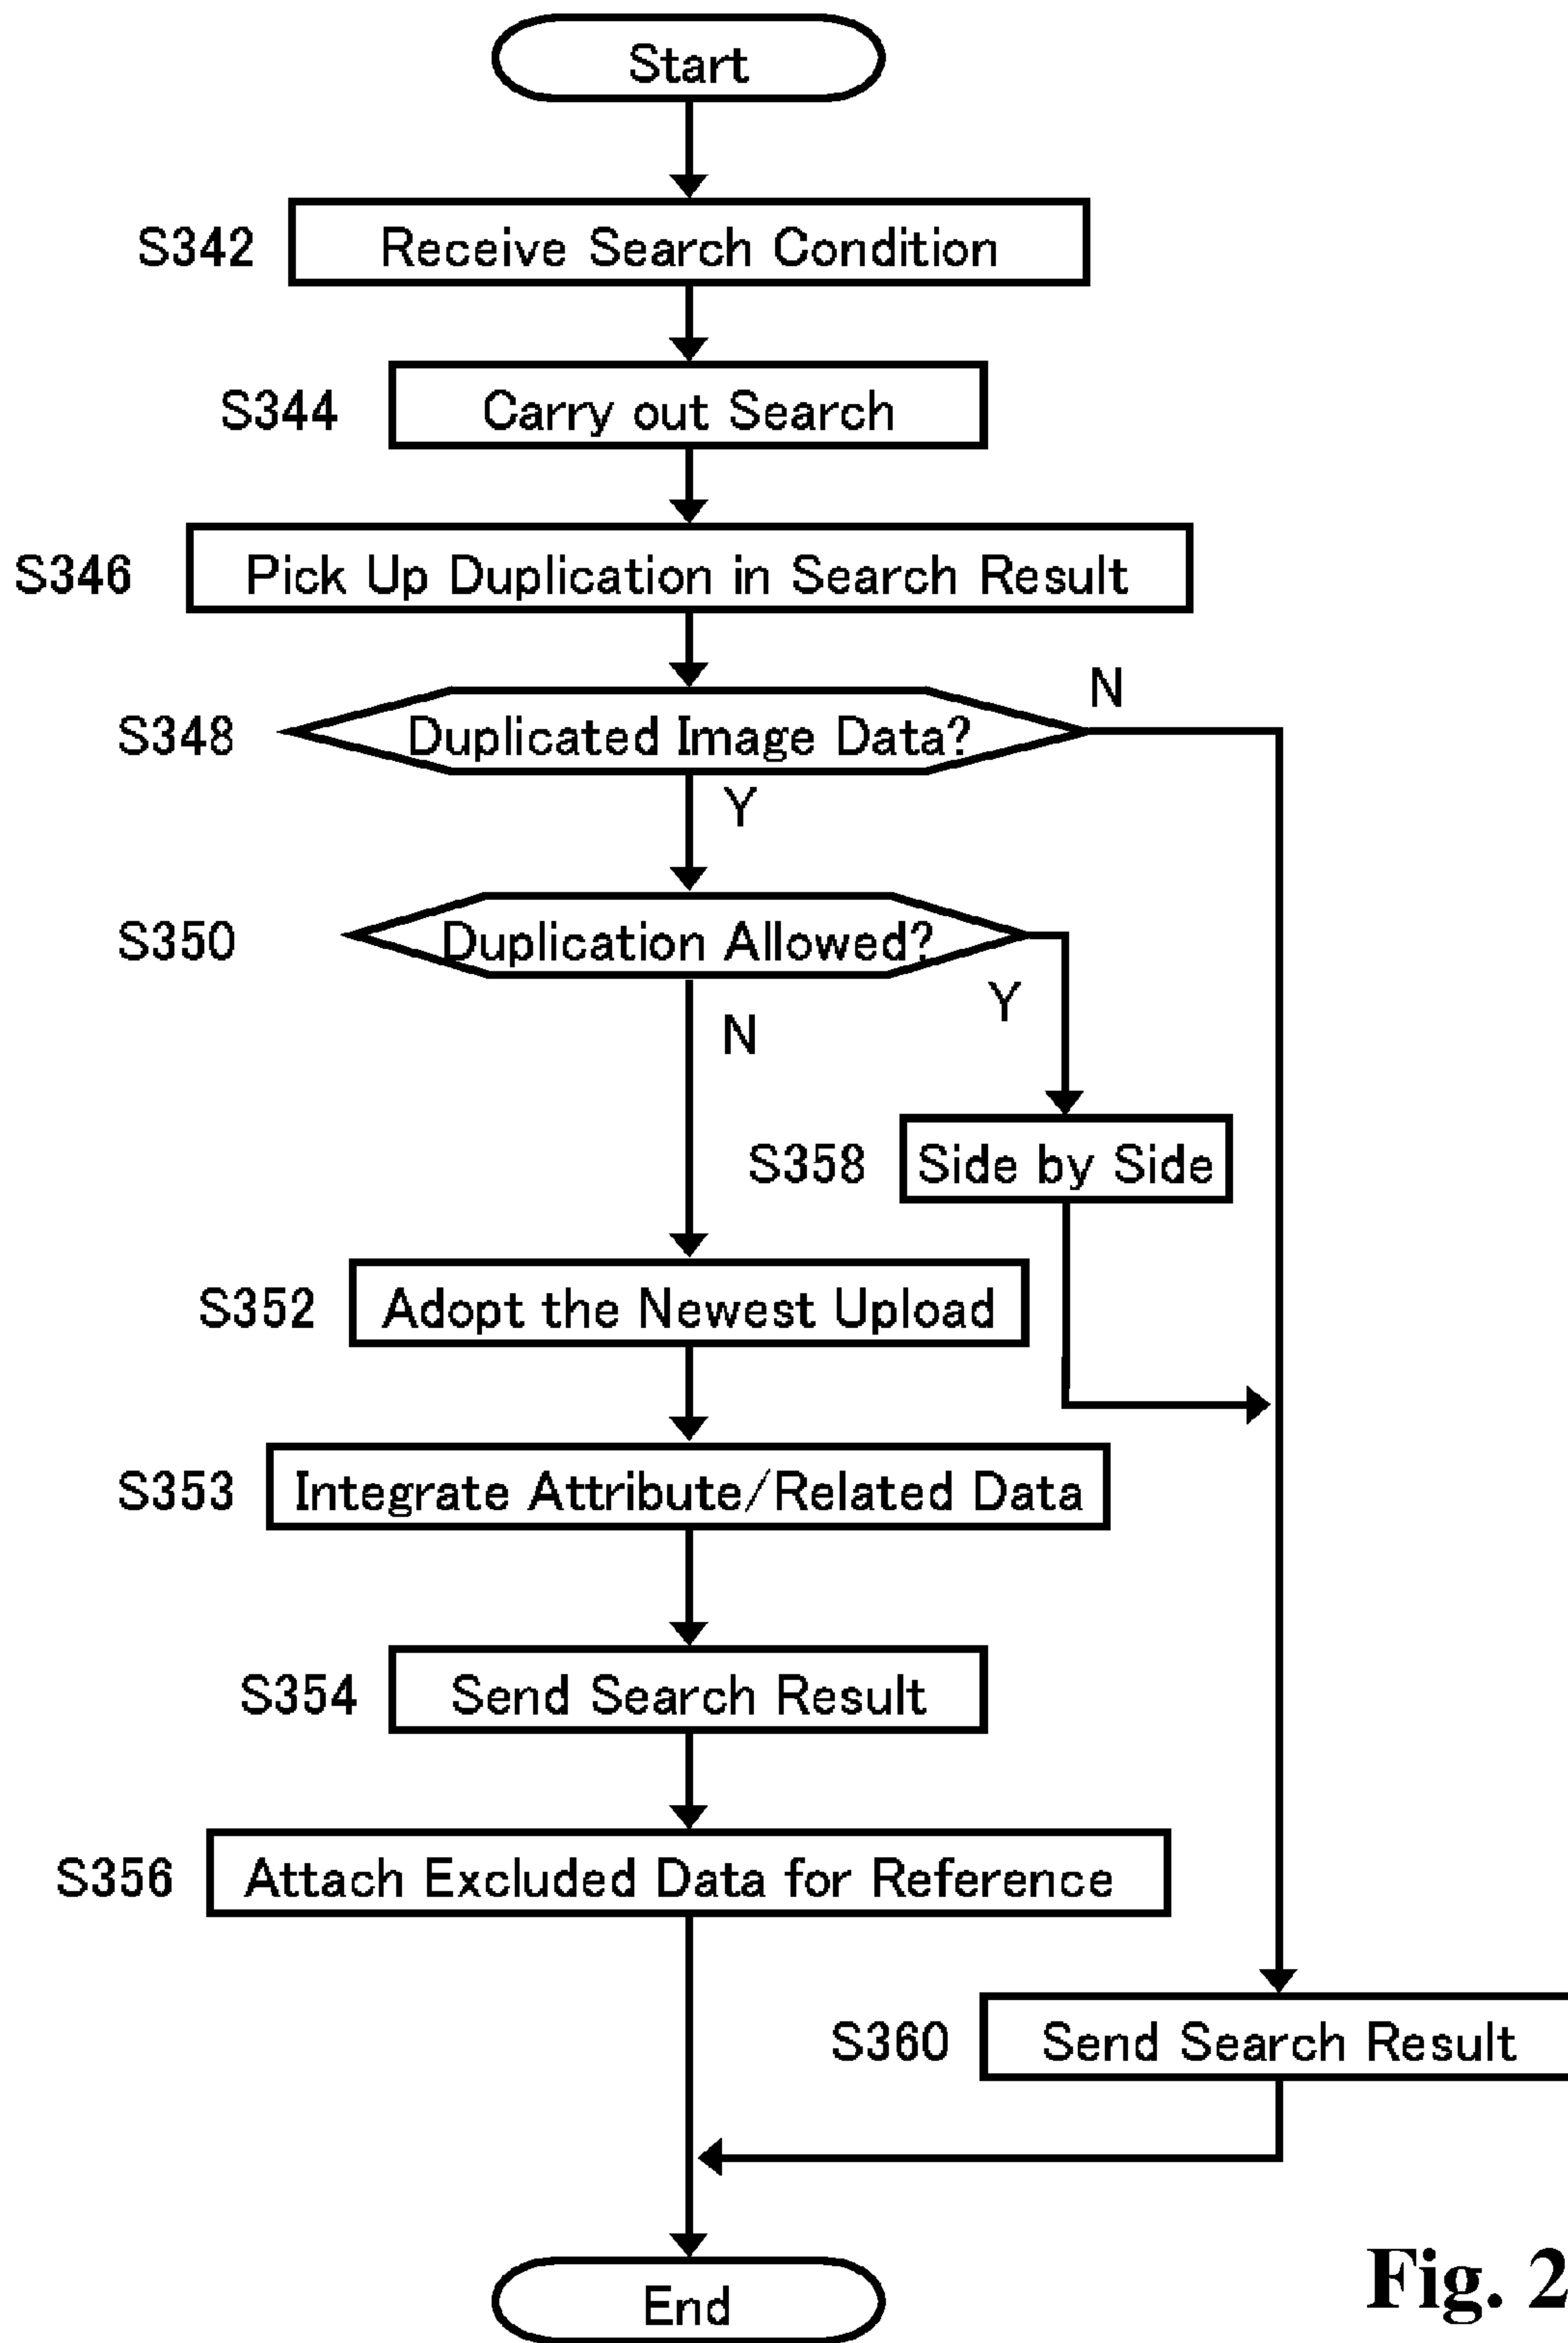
Start

S342 Receive Search Condition

S344 Carry out Search

S346 Pick Up Duplication in Search Result

S348 Duplicated Image Data?

N

Y

S350 Duplication Allowed?

Y

N

S358 Side by Side

S352 Adopt the Newest Upload

S353 Integrate Attribute/Related Data

S354 Send Search Result

S356 Attach Excluded Data for Reference

S360 Send Search Result

End

Fig. 2